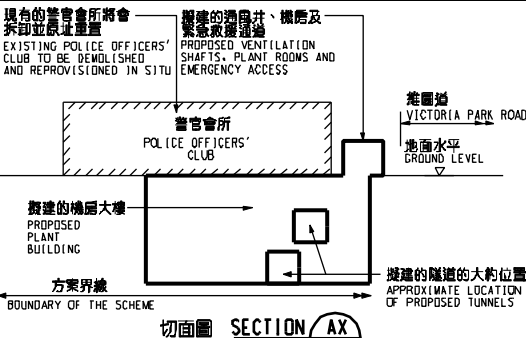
現有的警官會所將會拆卸並原址重置
EXISTING POLICE OFFICERS' CLUB TO BE DEMOLISHED AND REPROVISIONED IN SITU

擬建的通風井、機房及緊急救援通道
PROPOSED VENTILATION SHAFTS, PLANT ROOMS AND EMERGENCY ACCESS

維園道
VICTORIA PARK ROAD

警官會所
POLICE OFFICERS' CLUB

地面水平
GROUND LEVEL

擬建的機房大樓
PROPOSED PLANT BUILDING

方案界線
BOUNDARY OF THE SCHEME

擬建的隧道的大約位置
APPROXIMATE LOCATION OF PROPOSED TUNNELS

切面圖 SECTION AX